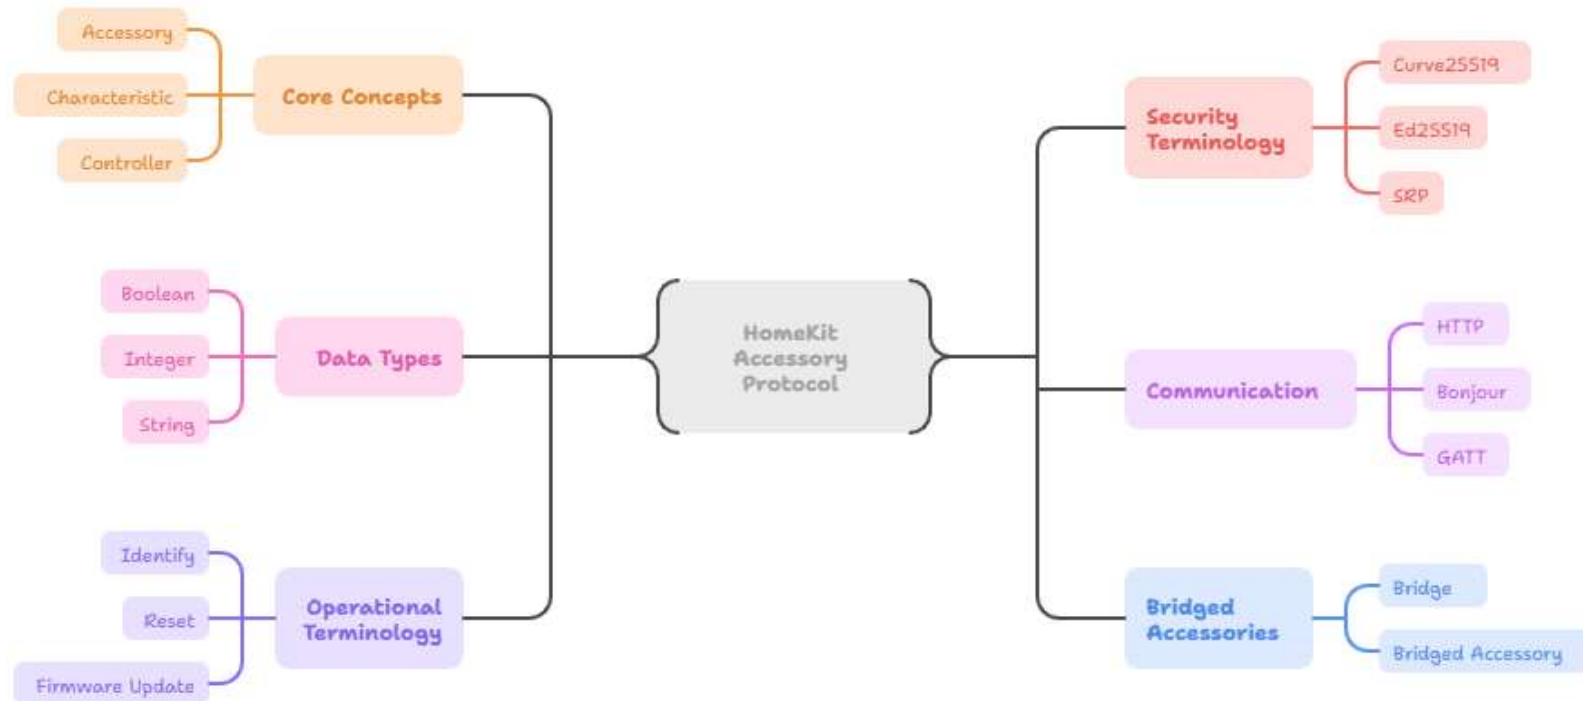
HomeKit Accessory Protocol

Core Concepts
Accessory
Characteristic
Controller

Data Types
Boolean
Integer
String

Operational Terminology
Identify
Reset
Firmware Update

Security Terminology
Curve25519
Ed25519
SRP

Communication
HTTP
Bonjour
GATT

Bridged Accessories
Bridge
Bridged Accessory